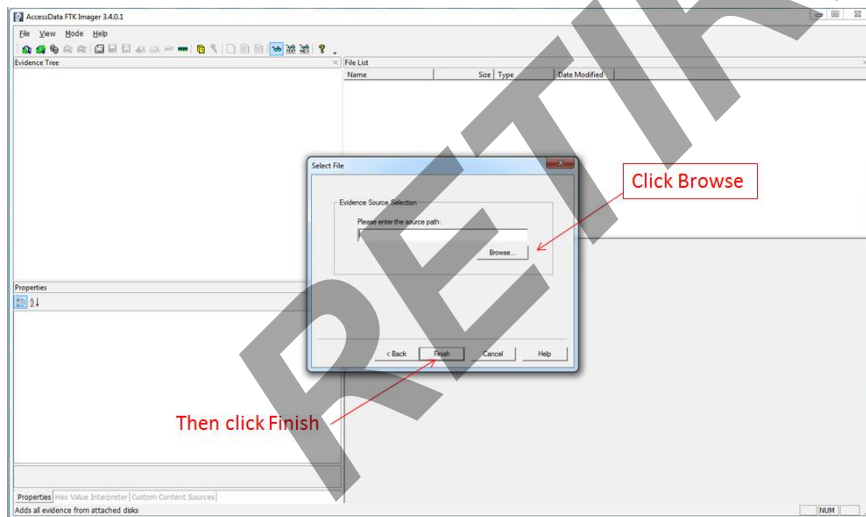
AccessData FTK Imager 3.4.0.1

File View Mode Help

Evidence Tree

File List

Name Size Type Date Modified

Select File

Evidence Source Selection

Please enter the source path:

Browse...

< Back Finish Cancel Help

Click Browse

Then click Finish

Properties

Properties Hex Value Interpreter Custom Content Sources

Adds all evidence from attached disks

NUM

RETIR